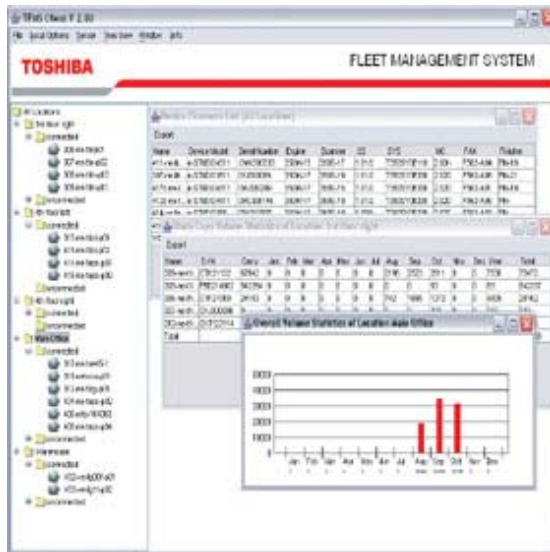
TFMS Client V 2.00

File Local Options Server View Window Info

TOSHIBA

FLEET MANAGEMENT SYSTEM

All Locations

connected

disconnected

connected

disconnected

connected

disconnected

Main Office

connected

disconnected

connected

disconnected

Device Firmware List (All Locations)

Export

| Name | Device Model | Serial Number | Engine | Scanner | DS | SYS | MC | FAX | Finisher |
|---|---|---|---|---|---|---|---|---|---|
| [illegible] | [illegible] | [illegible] | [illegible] | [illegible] | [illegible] | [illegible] | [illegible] | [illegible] | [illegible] |

Device Copy Volume Statistics of Location

Export

| Name | Serial | Carry | Jan | Feb | Mar | Apr | May | Jun | Jul | Aug | Sep | Oct | Nov | Dec | Year | Total |
|---|---|---|---|---|---|---|---|---|---|---|---|---|---|---|---|---|
| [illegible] | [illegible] | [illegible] | 0 | 0 | 0 | 0 | 0 | 0 | 0 | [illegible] | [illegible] | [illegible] | 0 | 0 | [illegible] | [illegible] |
| Total | | | | | | | | | | | | | | | | |

Overall Volume Statistics of Location Main Office

4000
3000
2000
1000
0

Jan Feb Mar Apr May Jun Jul Aug Sep Oct Nov Dec